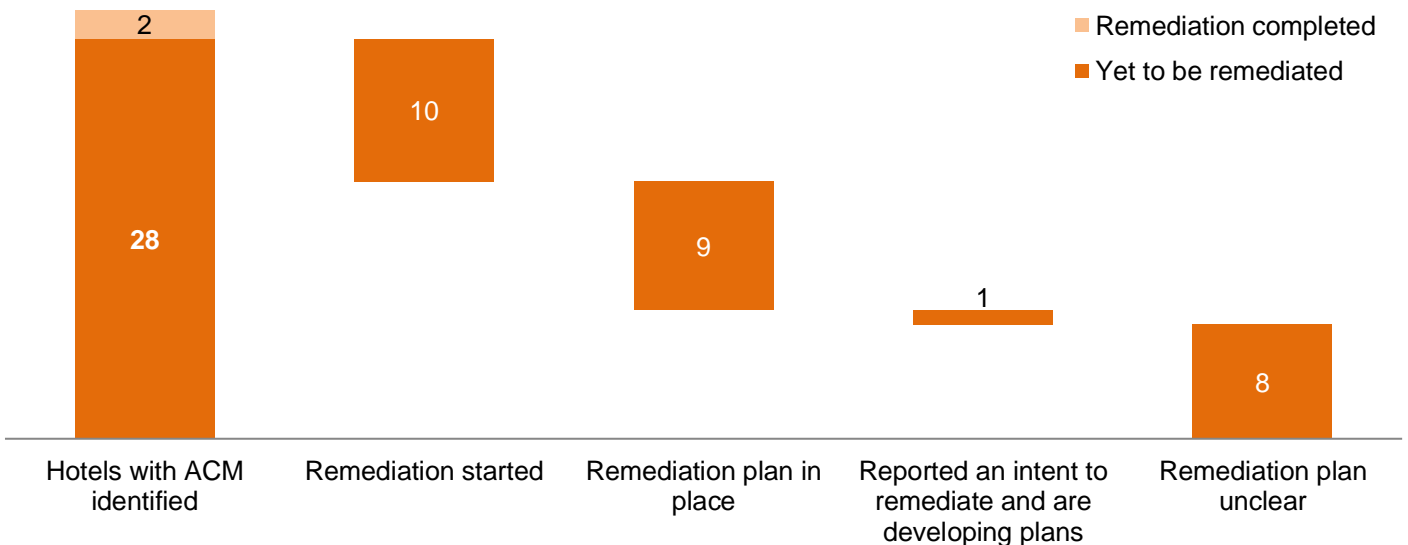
Remediation completed
Yet to be remediated

2
28
10
9
1
8

Hotels with ACM identified
Remediation started
Remediation plan in place
Reported an intent to remediate and are developing plans
Remediation plan unclear